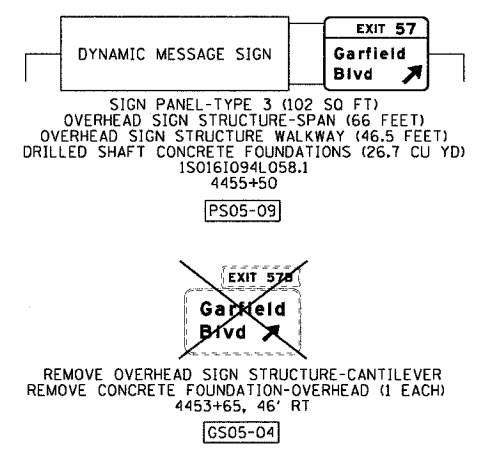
DYNAMIC MESSAGE SIGN

EXIT 57

Garfield Blvd

SIGN PANEL-TYPE 3 (102 SQ FT)
OVERHEAD SIGN STRUCTURE-SPAN (66 FEET)
OVERHEAD SIGN STRUCTURE WALKWAY (46.5 FEET)
DRILLED SHAFT CONCRETE FOUNDATIONS (26.7 CU YD)
1S016I094L058.1
4455+50

PS05-09

EXIT 57B

Garfield Blvd

REMOVE OVERHEAD SIGN STRUCTURE-CANTILEVER
REMOVE CONCRETE FOUNDATION-OVERHEAD (1 EACH)
4453+65, 46' RT

GS05-04